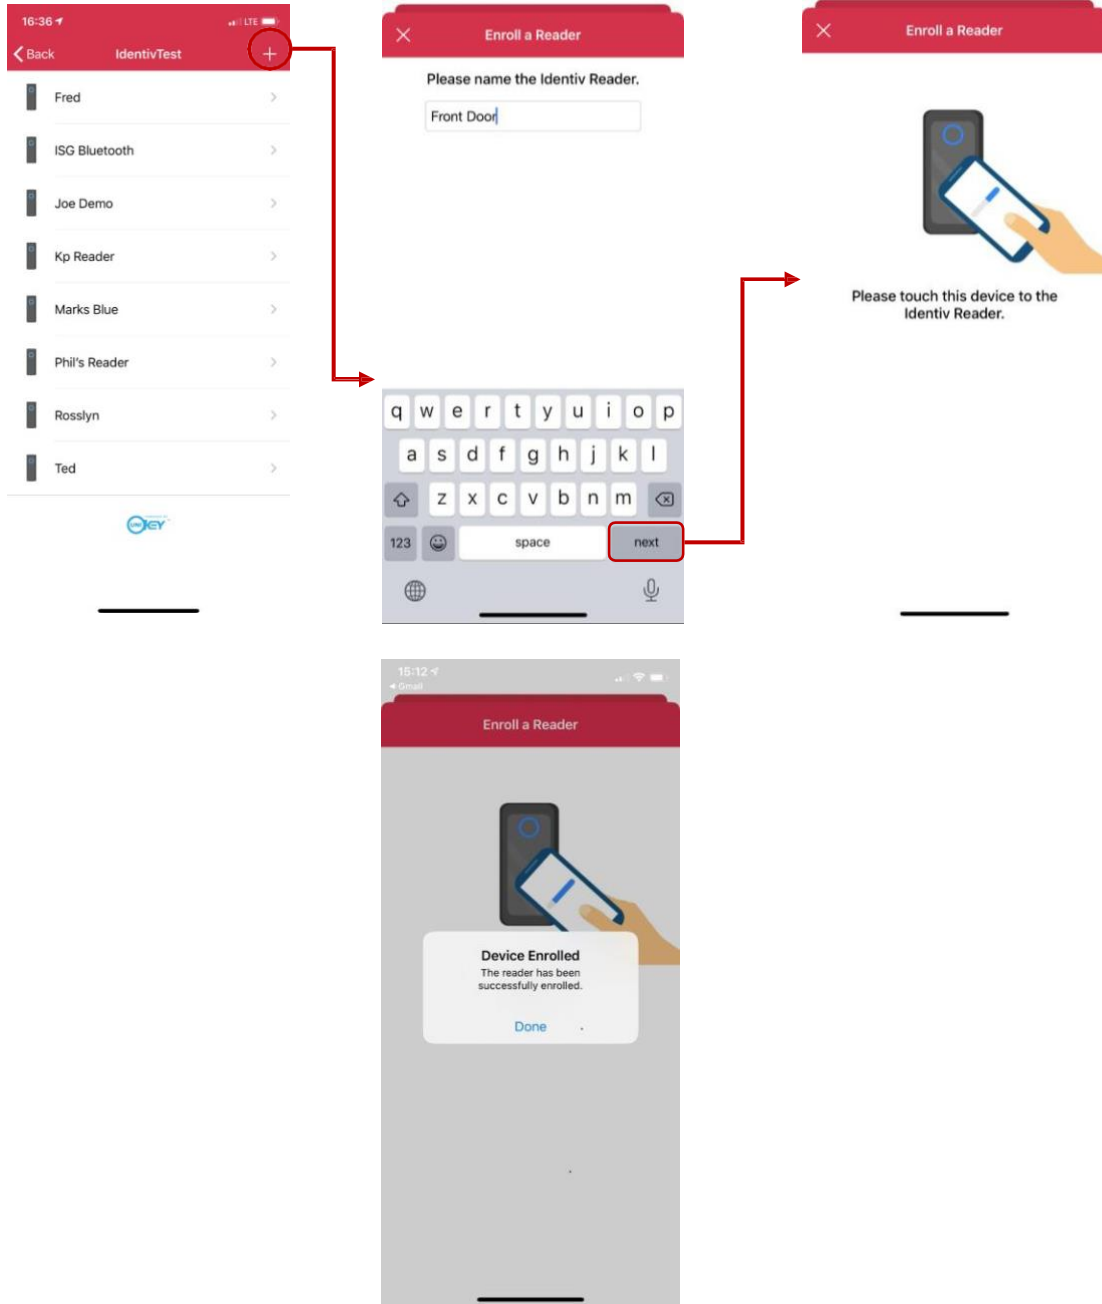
16:36
LTE
Back
IdentivTest
+
Fred
ISG Bluetooth
Joe Demo
Kp Reader
Marks Blue
Phil's Reader
Rosslyn
Ted

Enroll a Reader
Please name the Identiv Reader.
Front Door
q w e r t y u i o p
a s d f g h j k l
z x c v b n m
123
space
next

Enroll a Reader
Please touch this device to the Identiv Reader.

15:12
Gmail
Enroll a Reader
Device Enrolled
The reader has been successfully enrolled.
Done